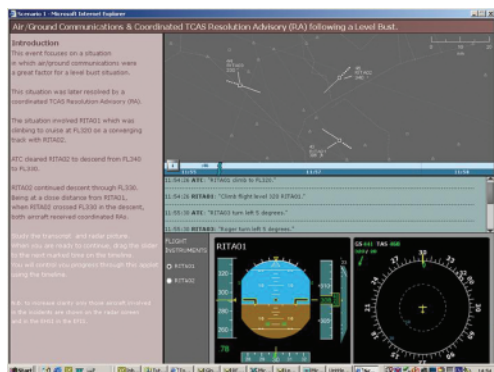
Scenario 1 - Microsoft Internet Explorer

Air/Ground Communications & Coordinated TCAS Resolution Advisory (RA) following a Level Bust.

Introduction

This event focuses on a situation in which air/ground communications were a great factor for a level bust situation.

This situation was later resolved by a coordinated TCAS Resolution Advisory (RA).

The situation involved RITA01 which was climbing to cruise at FL320 on a converging track with RITA02.

ATC cleared RITA02 to descend from FL340 to FL330.

RITA02 continued descent through FL330. Being at a close distance from RITA01, when RITA02 crossed FL330 in the descent, both aircraft received coordinated RAs.

Study the transcript and radar picture. When you are ready to continue, drag the slider to the next marked time on the timeline. You can control you progress through this scenario using the timeline.

N.B. to increase clarity only those aircraft involved in the incidents are shown on the radar screen and in the EFIS.

11:55 11:57 11:59

11:54:26 ATC: "RITA01 climb to FL320."

11:54:26 RITA01: "Climb flight level 320 RITA01."

11:55:20 ATC: "RITA03 turn left 5 degrees."

11:55:30 RITA03: "Roger turn left 5 degrees."

FLIGHT INSTRUMENTS

RITA01

RITA02

RITA01

GS 441 TAS 468

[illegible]